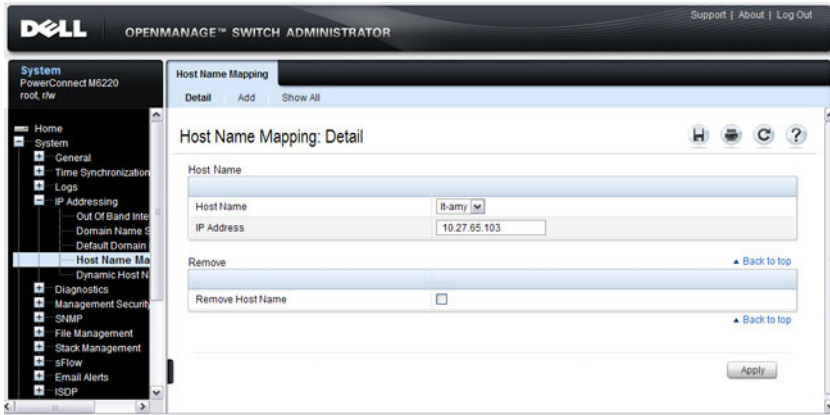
DELL OPENMANAGE™ SWITCH ADMINISTRATOR

Support | About | Log Out

System
PowerConnect M6220
root, r/w

Home
System
General
Time Synchronization
Logs
IP Addressing
Out Of Band Inte
Domain Name S
Default Domain
Host Name Ma
Dynamic Host N
Diagnostics
Management Security
SNMP
File Management
Stack Management
sFlow
Email Alerts
ISDP

Host Name Mapping

Detail Add Show All

Host Name Mapping: Detail

Host Name

| | |
|---|---|
| Host Name | lt-amy |
| IP Address | 10.27.65.103 |

Remove

▲ Back to top

| | |
|---|---|
| Remove Host Name | |

▲ Back to top

Apply